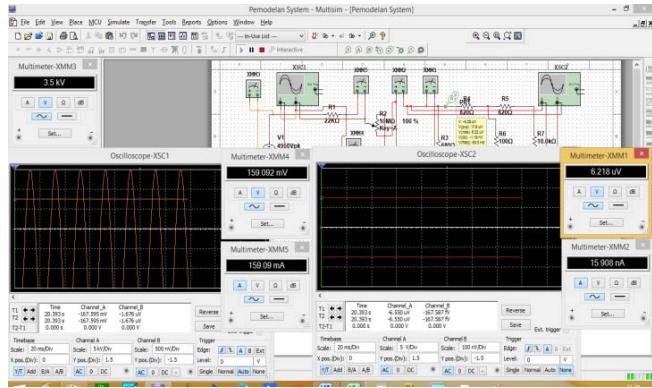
Pemodelan System - Multisim - [Pemodelan System]

File Edit View Place MCU Simulate Transfer Tools Reports Options Window Help

--- In-Use List ---

Interactive

Multimeter-XMM3

3.5 kV

A V Ω dB

Set...

XMM3 XSC1 XMM4 XMM5 XMM1 XSC2

R1 22kΩ

R2 50kΩ Key=A 100 %

V1 6500Vpk

XMM2

R3 100Ω

R4 1Ω

R5 100Ω

R6 100Ω

R7 10.0kΩ

Oscilloscope-XSC1

Multimeter-XMM4

159.092 mV

A V Ω dB

Set...

Multimeter-XMM5

159.09 mA

A V Ω dB

Set...

Oscilloscope-XSC2

Multimeter-XMM1

6.218 uV

A V Ω dB

Set...

Multimeter-XMM2

15.908 nA

A V Ω dB

Set...

| | Time | Channel_A | Channel_B |
|---|---|---|---|
| T1 | 20.393 s | -167.595 mV | -1.676 uV |
| T2 | 20.393 s | -167.595 mV | -1.676 uV |
| T2-T1 | 0.000 s | 0.000 V | 0.000 V |

Reverse

Save

Ext. trigger

Timebase Scale: 20 ms/Div X pos.(Div): 0 Y/T Add B/A A/B

Channel A Scale: 5 kV/Div Y pos.(Div): 1.5 AC 0 DC

Channel B Scale: 500 mV/Div Y pos.(Div): -1.5 AC 0 DC

Trigger Edge: A B Ext Level: 0 V Single Normal Auto None

| | Time | Channel_A | Channel_B |
|---|---|---|---|
| T1 | 20.393 s | -6.550 uV | -167.587 fV |
| T2 | 20.393 s | -6.550 uV | -167.587 fV |
| T2-T1 | 0.000 s | 0.000 V | 0.000 V |

Reverse

Save

Ext. trigger

Timebase Scale: 20 ms/Div X pos.(Div): 0 Y/T Add B/A A/B

Channel A Scale: 5 V/Div Y pos.(Div): 1.5 AC 0 DC

Channel B Scale: 100 mV/Div Y pos.(Div): -1.5 AC 0 DC

Trigger Edge: A B Ext Level: 0 V Single Normal Auto None